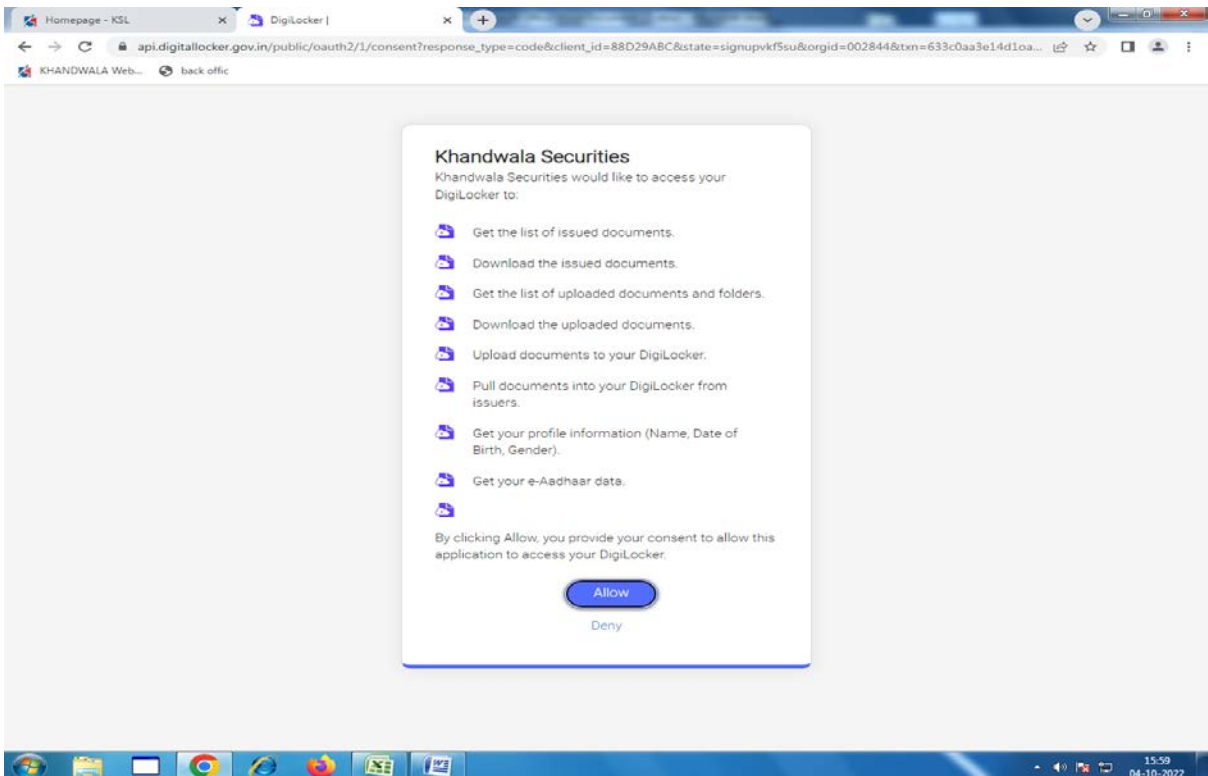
Homepage - KSL ×
DigiLocker | ×

api.digitallocker.gov.in/public/oauth2/1/consent?response_type=code&client_id=88D29ABC&state=signupvkf5su&orgid=002844&txn=633c0aa3e14d1oa...

KHANDWALA Web... back offic

Khandwala Securities
Khandwala Securities would like to access your DigiLocker to:

Get the list of issued documents.

Download the issued documents.

Get the list of uploaded documents and folders.

Download the uploaded documents.

Upload documents to your DigiLocker.

Pull documents into your DigiLocker from issuers.

Get your profile information (Name, Date of Birth, Gender).

Get your e-Aadhaar data.

By clicking Allow, you provide your consent to allow this application to access your DigiLocker.

Allow

Deny

15:59
04-10-2022